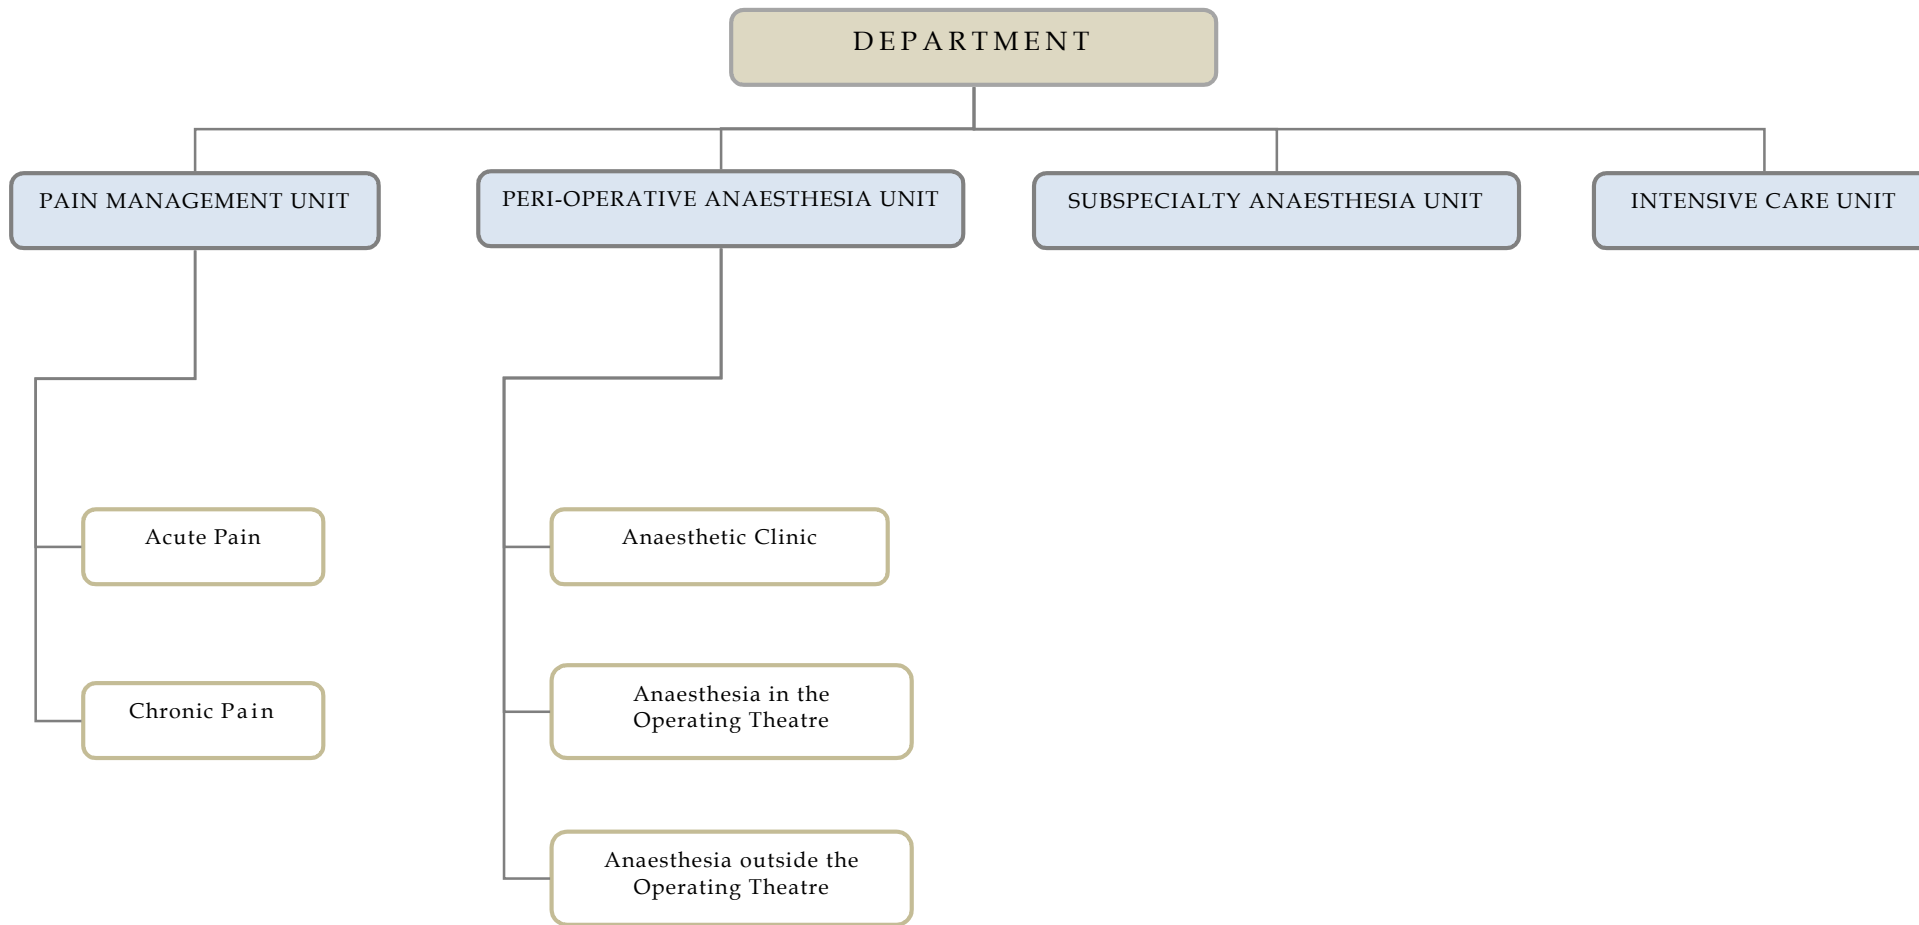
DEPARTMENT

PAIN MANAGEMENT UNIT

PERI-OPERATIVE ANAESTHESIA UNIT

SUBSPECIALTY ANAESTHESIA UNIT

INTENSIVE CARE UNIT

Acute Pain

Chronic Pain

Anaesthetic Clinic

Anaesthesia in the Operating Theatre

Anaesthesia outside the Operating Theatre